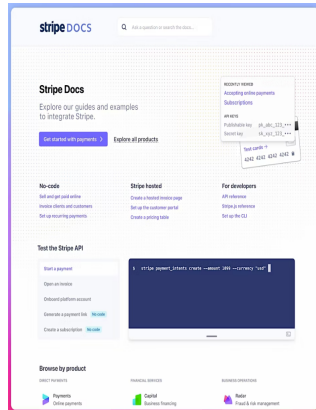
stripe DOCS

Ask a question or search the docs...

Stripe Docs

Explore our guides and examples to integrate Stripe.

Get started with payments >

Explore all products

RECENTLY VIEWED

Accepting online payments

Subscriptions

API KEYS

Publishable key pk_abc_123_•••

Secret key sk_xyz_123_•••

Test cards >

4242 4242 4242 4242

No-code

Sell and get paid online

Invoice clients and customers

Set up recurring payments

Stripe hosted

Create a hosted invoice page

Set up the customer portal

Create a pricing table

For developers

API reference

Stripe.js reference

Set up the CLI

Test the Stripe API

Start a payment

Open an invoice

Onboard platform account

Generate a payment link No code

Create a subscription No code

$ stripe payment_intents create --amount 1099 --currency "usd"

Browse by product

DIRECT PAYMENTS

Payments

Online payments

FINANCIAL SERVICES

Capital

Business financing

BUSINESS OPERATIONS

Radar

Fraud & risk management